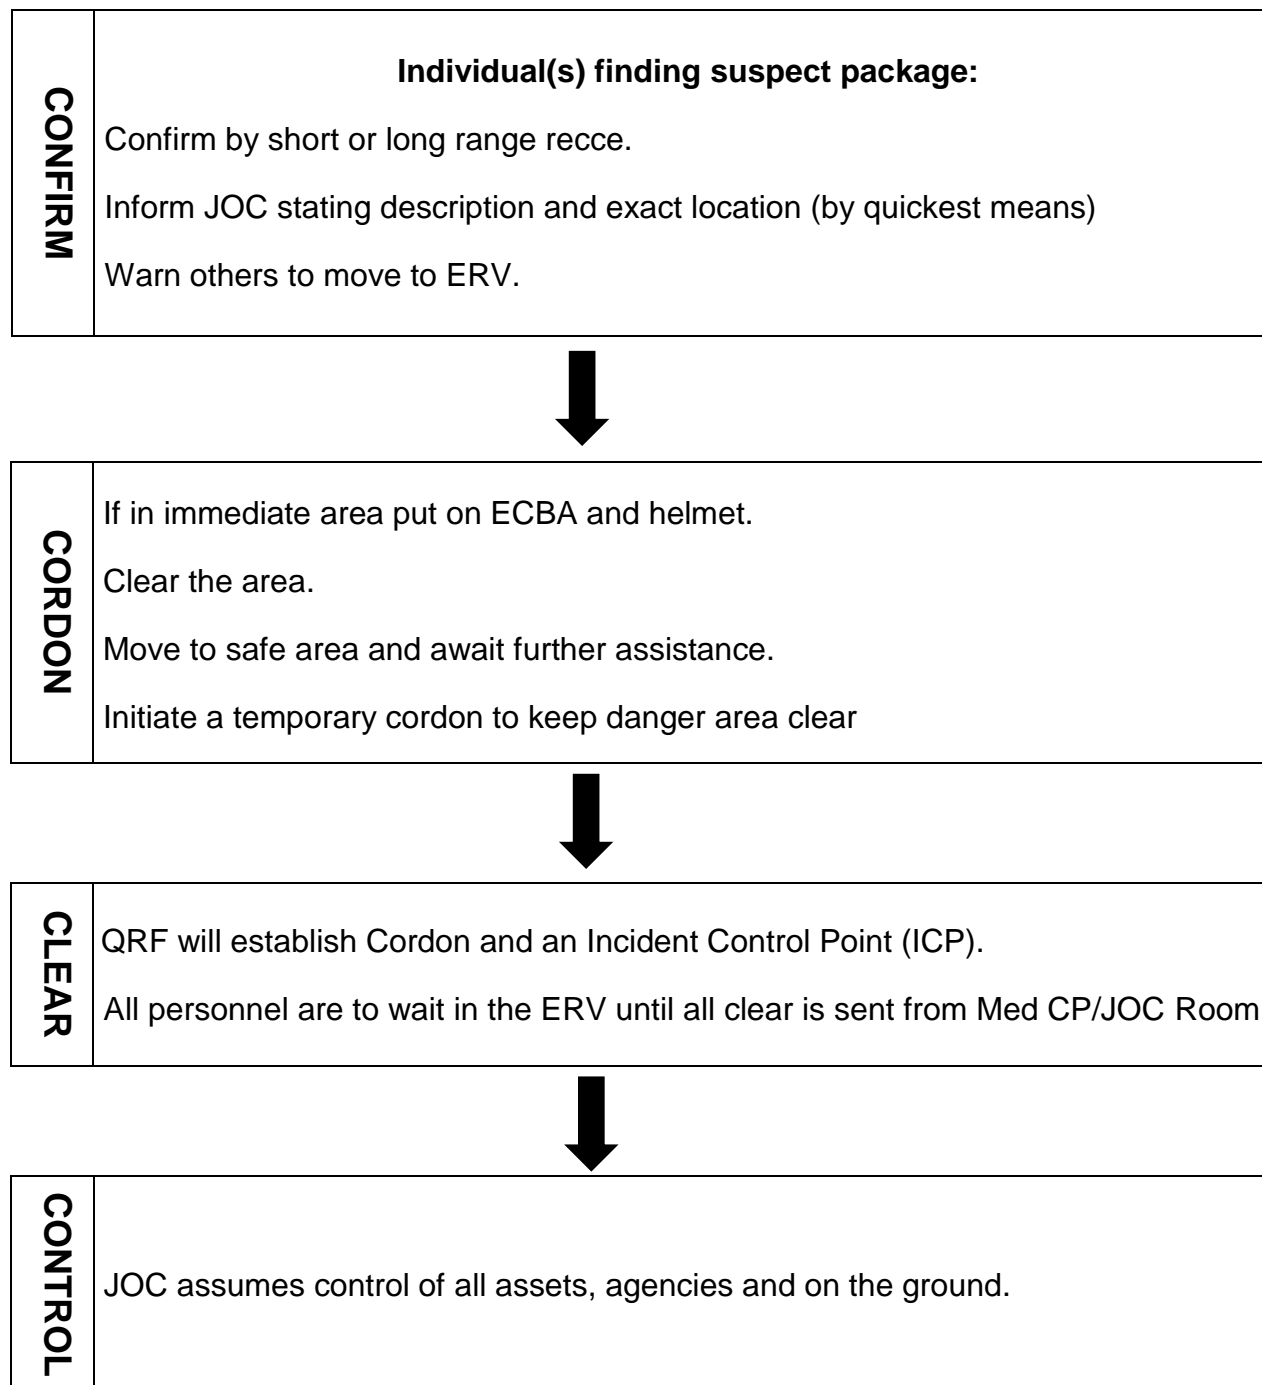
CONFIRM

**Individual(s) finding suspect package:**

Confirm by short or long range recce.

Inform JOC stating description and exact location (by quickest means)

Warn others to move to ERV.

CORDON

If in immediate area put on ECBA and helmet.

Clear the area.

Move to safe area and await further assistance.

Initiate a temporary cordon to keep danger area clear

CLEAR

QRF will establish Cordon and an Incident Control Point (ICP).

All personnel are to wait in the ERV until all clear is sent from Med CP/JOC Room

CONTROL

JOC assumes control of all assets, agencies and on the ground.